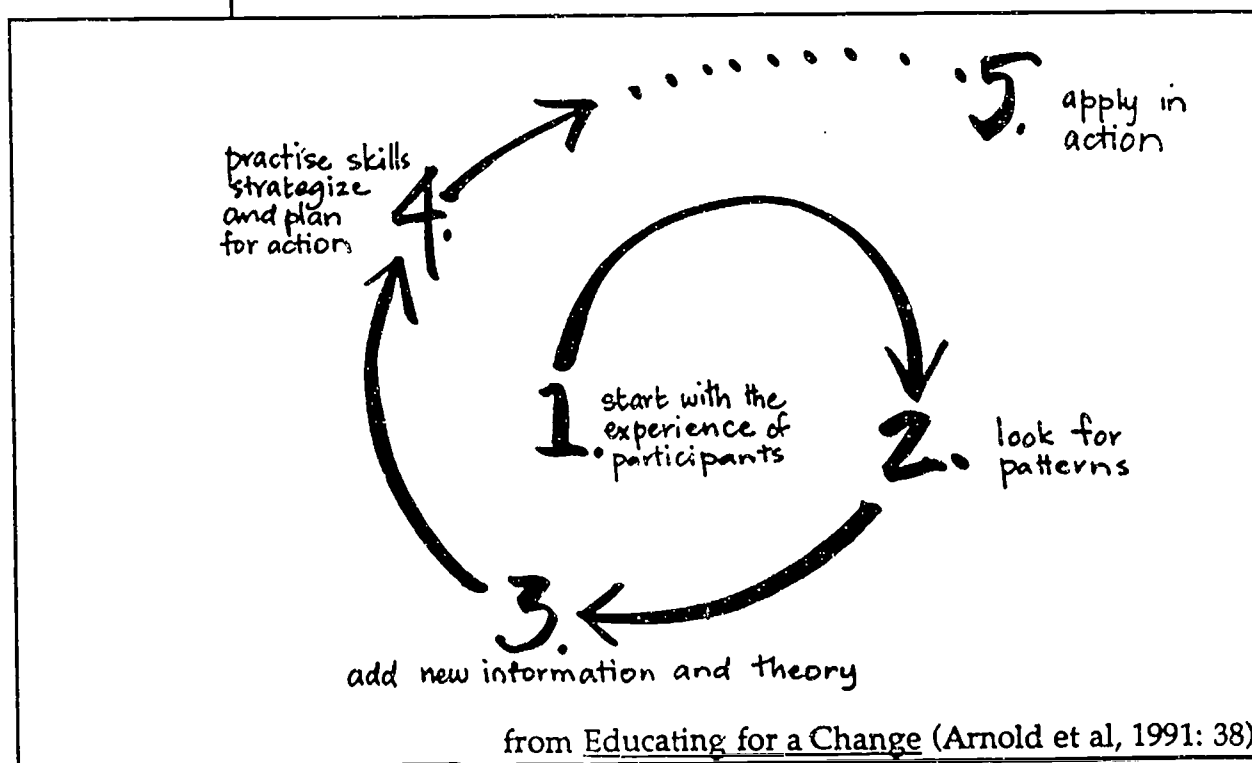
5. apply in action

practise skills strategize and plan for action 4.

1. start with the experience of participants

2. look for patterns

3. add new information and theory

from Educating for a Change (Arnold et al, 1991: 38)